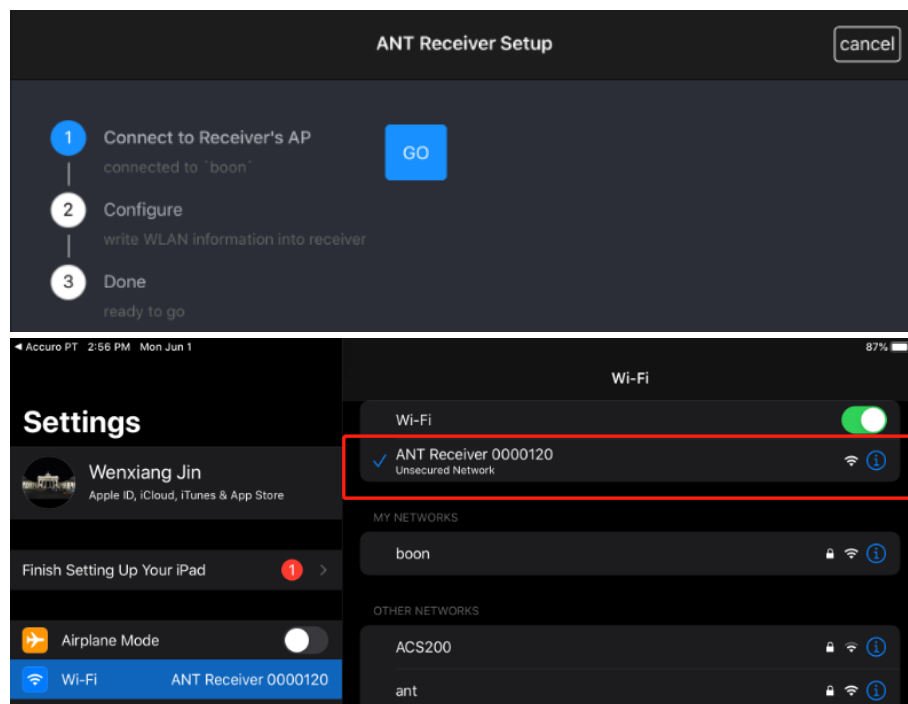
ANT Receiver Setup

cancel

1 Connect to Receiver's AP
connected to `boon`

GO

2 Configure
write WLAN information into receiver

3 Done
ready to go

◀ Accuro PT 2:56 PM Mon Jun 1

87%

Settings

Wenxiang Jin
Apple ID, iCloud, iTunes & App Store

Finish Setting Up Your iPad 1

Airplane Mode

Wi-Fi ANT Receiver 0000120

Wi-Fi

Wi-Fi

ANT Receiver 0000120
Unsecured Network

MY NETWORKS

boon

OTHER NETWORKS

ACS200

ant